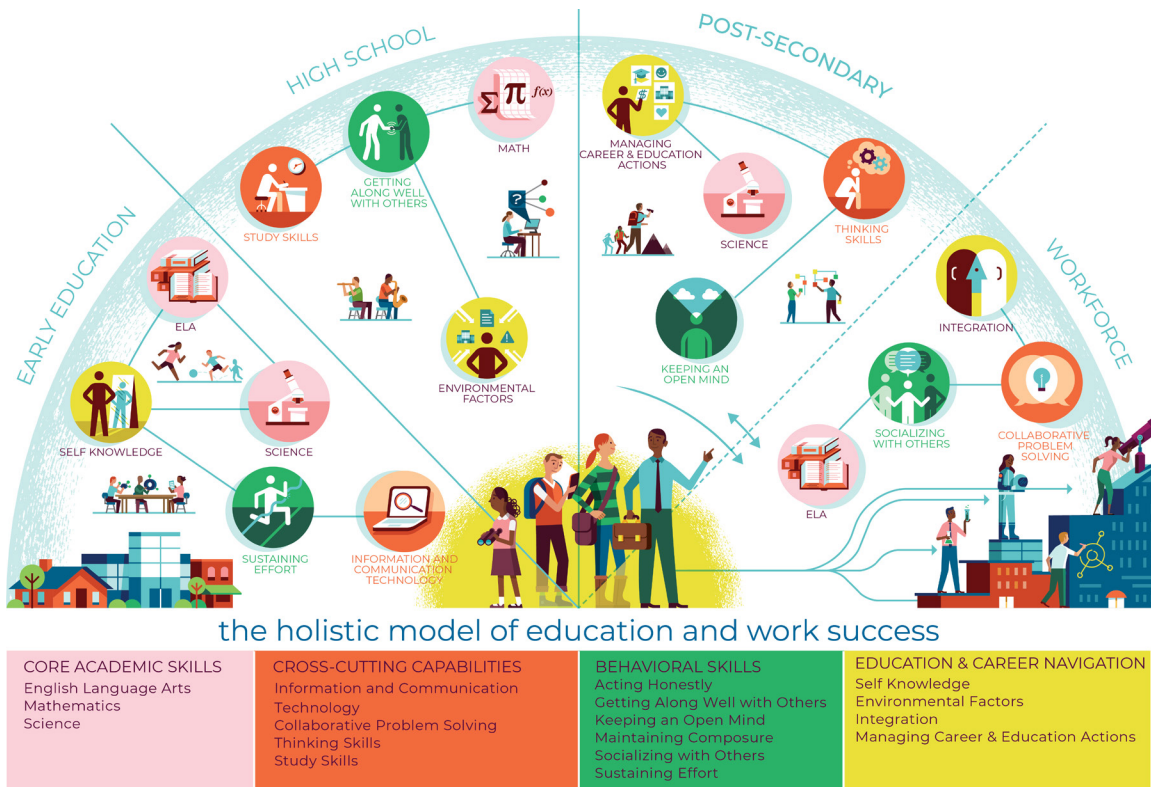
HIGH SCHOOL

POST-SECONDARY

EARLY EDUCATION

WORKFORCE

$\Sigma$ $\pi$ $f(x)$

MATH

GETTING ALONG WELL WITH OTHERS

STUDY SKILLS

MANAGING CAREER & EDUCATION ACTIONS

SCIENCE

THINKING SKILLS

ELA

ENVIRONMENTAL FACTORS

KEEPING AN OPEN MIND

INTEGRATION

SELF KNOWLEDGE

SCIENCE

SOCIALIZING WITH OTHERS

COLLABORATIVE PROBLEM SOLVING

ELA

SUSTAINING EFFORT

INFORMATION AND COMMUNICATION TECHNOLOGY

the holistic model of education and work success

| CORE ACADEMIC SKILLS | CROSS-CUTTING CAPABILITIES | BEHAVIORAL SKILLS | EDUCATION & CAREER NAVIGATION |
|---|---|---|---|
| English Language Arts<br>Mathematics<br>Science | Information and Communication Technology<br>Collaborative Problem Solving<br>Thinking Skills<br>Study Skills | Acting Honestly<br>Getting Along Well with Others<br>Keeping an Open Mind<br>Maintaining Composure<br>Socializing with Others<br>Sustaining Effort | Self Knowledge<br>Environmental Factors<br>Integration<br>Managing Career & Education Actions |